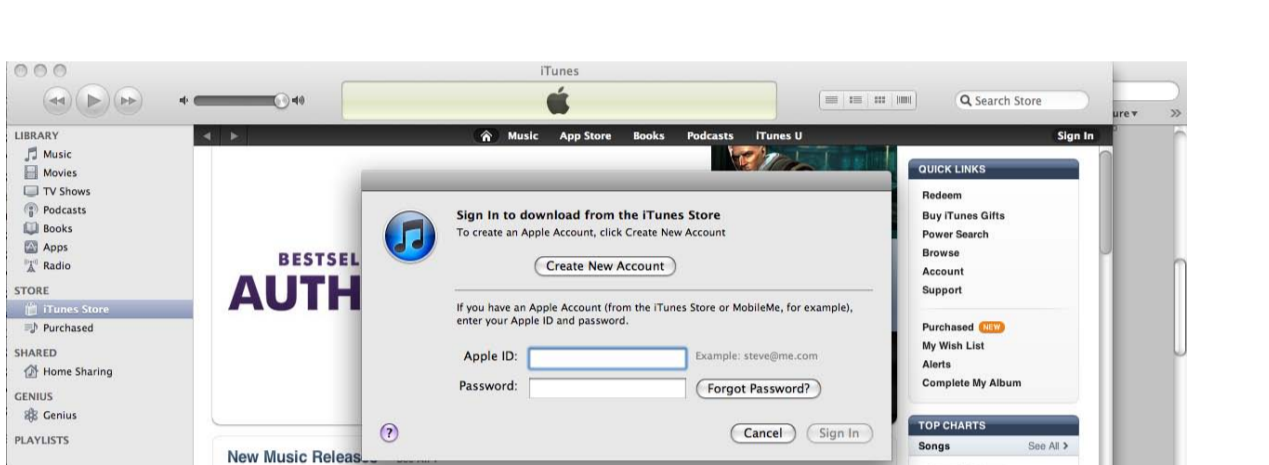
iTunes

Search Store

ure

LIBRARY
Music
Movies
TV Shows
Podcasts
Books
Apps
Radio
STORE
iTunes Store
Purchased
SHARED
Home Sharing
GENIUS
Genius
PLAYLISTS

Music App Store Books Podcasts iTunes U Sign In

BESTSEL
AUTH

Sign In to download from the iTunes Store
To create an Apple Account, click Create New Account

Create New Account

If you have an Apple Account (from the iTunes Store or MobileMe, for example), enter your Apple ID and password.

Apple ID: Example: steve@me.com
Password: Forgot Password?

?
Cancel Sign In

New Music Releas

QUICK LINKS
Redeem
Buy iTunes Gifts
Power Search
Browse
Account
Support

Purchased NEW
My Wish List
Alerts
Complete My Album

TOP CHARTS
Songs See All >